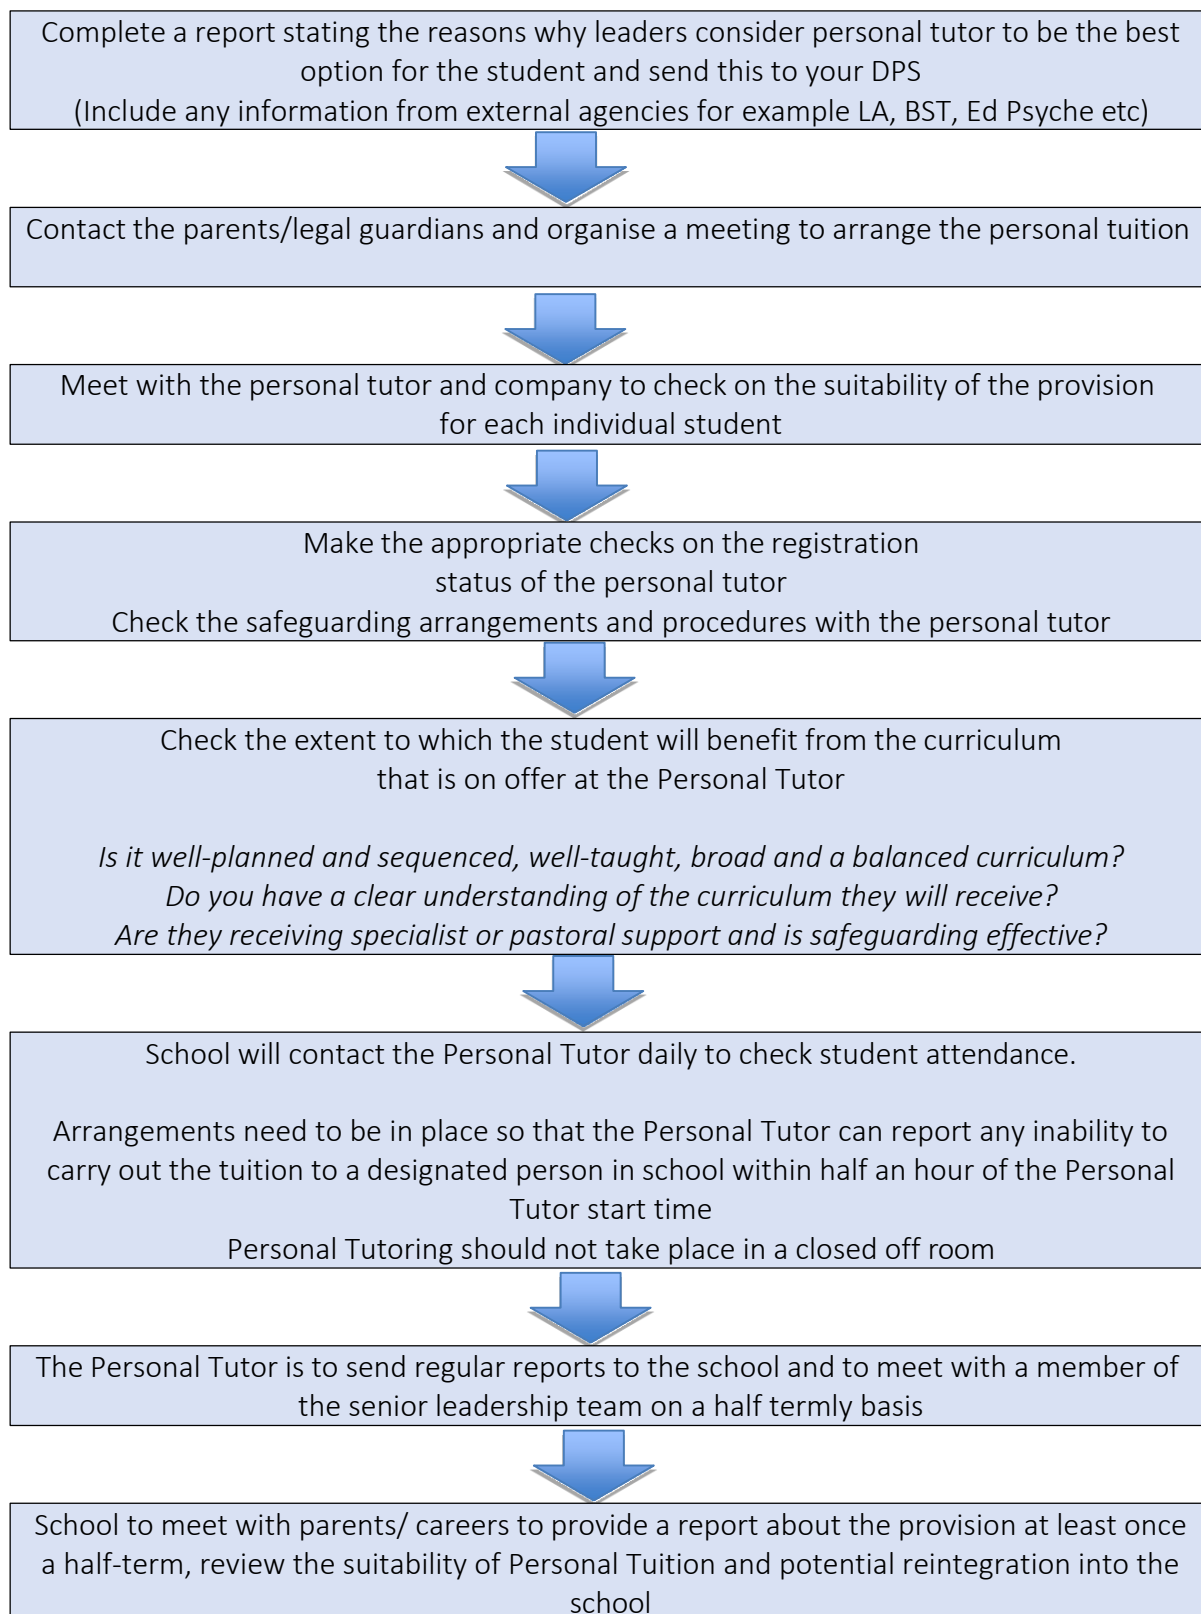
Complete a report stating the reasons why leaders consider personal tutor to be the best option for the student and send this to your DPS
(Include any information from external agencies for example LA, BST, Ed Psyche etc)

Contact the parents/legal guardians and organise a meeting to arrange the personal tuition

Meet with the personal tutor and company to check on the suitability of the provision for each individual student

Make the appropriate checks on the registration status of the personal tutor
Check the safeguarding arrangements and procedures with the personal tutor

Check the extent to which the student will benefit from the curriculum that is on offer at the Personal Tutor

*Is it well-planned and sequenced, well-taught, broad and a balanced curriculum?*
*Do you have a clear understanding of the curriculum they will receive?*
*Are they receiving specialist or pastoral support and is safeguarding effective?*

School will contact the Personal Tutor daily to check student attendance.

Arrangements need to be in place so that the Personal Tutor can report any inability to carry out the tuition to a designated person in school within half an hour of the Personal Tutor start time
Personal Tutoring should not take place in a closed off room

The Personal Tutor is to send regular reports to the school and to meet with a member of the senior leadership team on a half termly basis

School to meet with parents/ careers to provide a report about the provision at least once a half-term, review the suitability of Personal Tuition and potential reintegration into the school